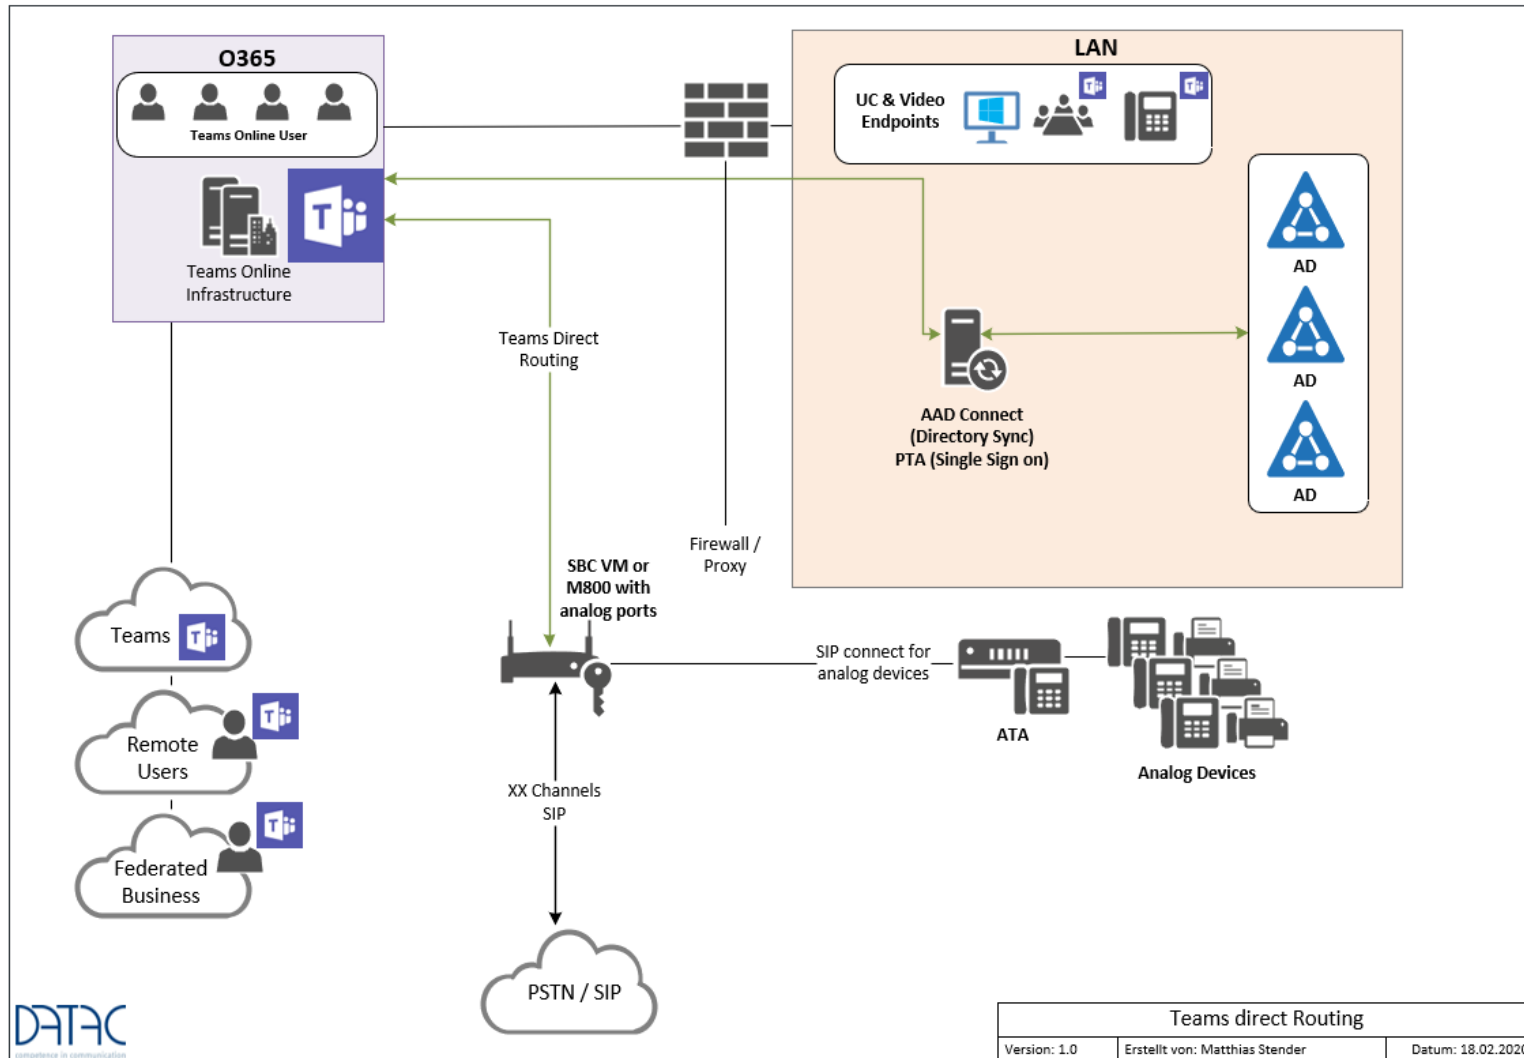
O365

Teams Online User

Teams Online Infrastructure

LAN

UC & Video Endpoints

AD

AD

AD

AAD Connect (Directory Sync) PTA (Single Sign on)

Teams Direct Routing

Firewall / Proxy

SBC VM or M800 with analog ports

SIP connect for analog devices

ATA

Analog Devices

XX Channels SIP

PSTN / SIP

Teams

Remote Users

Federated Business

DATAC
competence in communication

| Teams direct Routing | | |
|---|---|---|
| Version: 1.0 | Erstellt von: Matthias Stender | Datum: 18.02.202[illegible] |